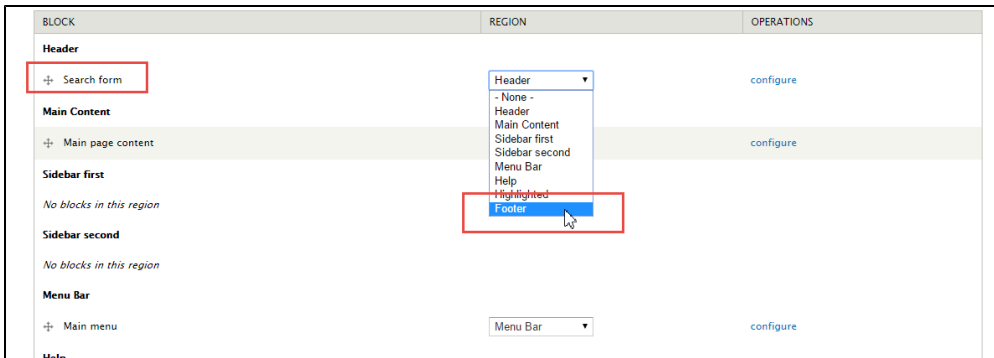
| BLOCK | REGION | OPERATIONS |
|---|---|---|
| **Header** | | |
| Search form | Header ▾ | configure |
| **Main Content** | | |
| Main page content | | configure |
| **Sidebar first** | | |
| *No blocks in this region* | | |
| **Sidebar second** | | |
| *No blocks in this region* | | |
| **Menu Bar** | | |
| Main menu | Menu Bar ▾ | configure |

- None -
Header
Main Content
Sidebar first
Sidebar second
Menu Bar
Help
Highlighted
Footer

Help